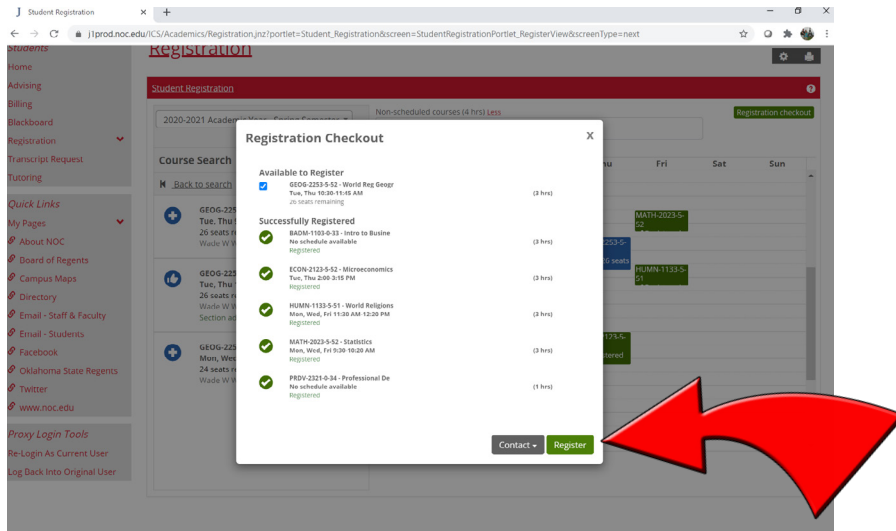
J Student Registration × +

j1prod.noc.edu/ICS/Academics/Registration.jnz?portlet=Student_Registration&screen=StudentRegistrationPortlet_RegisterView&screenType=next

Students
Home
Advising
Billing
Blackboard
Registration
Transcript Request
Tutoring

Quick Links
My Pages
About NOC
Board of Regents
Campus Maps
Directory
Email - Staff & Faculty
Email - Students
Facebook
Oklahoma State Regents
Twitter
www.noc.edu

Proxy Login Tools
Re-Login As Current User
Log Back Into Original User

Registration

Student Registration

2020-2021 Academic Year - Spring Semester

Non-scheduled courses (4 hrs) Less

Registration checkout

Course Search

Back to search

GEOG-225
Tue, Thu
26 seats r
Wade W W

GEOG-225
Tue, Thu
26 seats r
Wade W W
Section ad

GEOG-225
Mon, Wed
24 seats r
Wade W W

Thu Fri Sat Sun

MATH-2023-5-52

2253-5-
26 seats

HUMN-1133-5-51

123-5-
tered

Registration Checkout

Available to Register
GEOG-2253-5-52 - World Reg Geogr
Tue, Thu 10:30-11:45 AM
26 seats remaining
(3 hrs)

Successfully Registered
BADM-1103-0-33 - Intro to Busine
No schedule available
Registered
(3 hrs)

ECON-2123-5-52 - Microeconomics
Tue, Thu 2:00 3:15 PM
Registered
(3 hrs)

HUMN-1133-5-51 - World Religions
Mon, Wed, Fri 11:30 AM 12:20 PM
Registered
(3 hrs)

MATH-2023-5-52 - Statistics
Mon, Wed, Fri 9:30-10:20 AM
Registered
(3 hrs)

PRDV-2321-0-34 - Professional De
No schedule available
Registered
(1 hrs)

Contact
Register